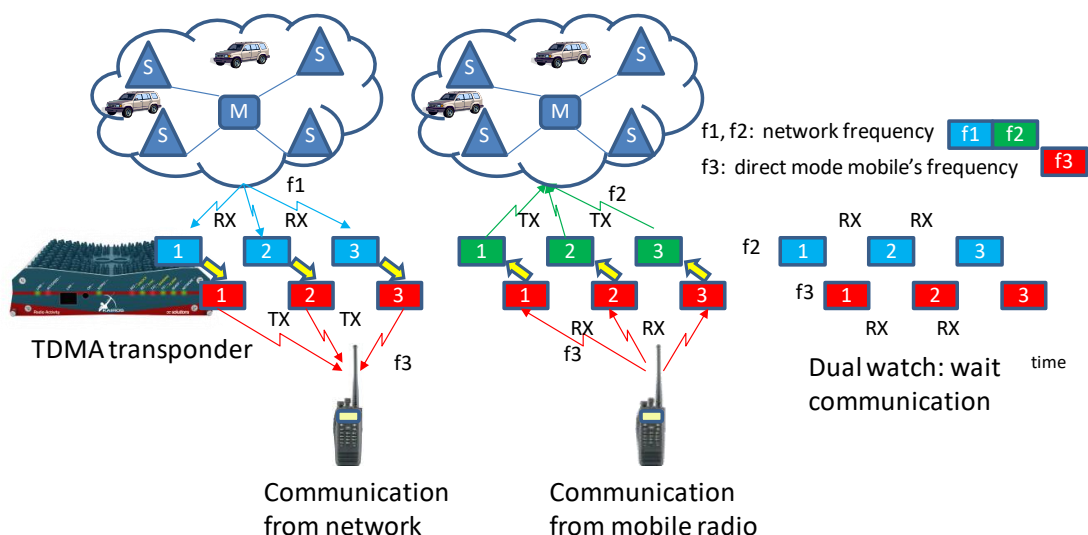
S
S
M
S
S
S
S
M
S
S
f1, f2: network frequency
f1
f2
f3: direct mode mobile's frequency
f3
f1
f2
RX
RX
TX
TX
1
2
3
1
2
3
RX
RX
f2
1
2
3
1
2
3
1
2
3
f3
1
2
3
RX
RX
TX
TX
RX
RX
f3
TDMA transponder
f3
Dual watch: wait communication
time
Communication from network
Communication from mobile radio